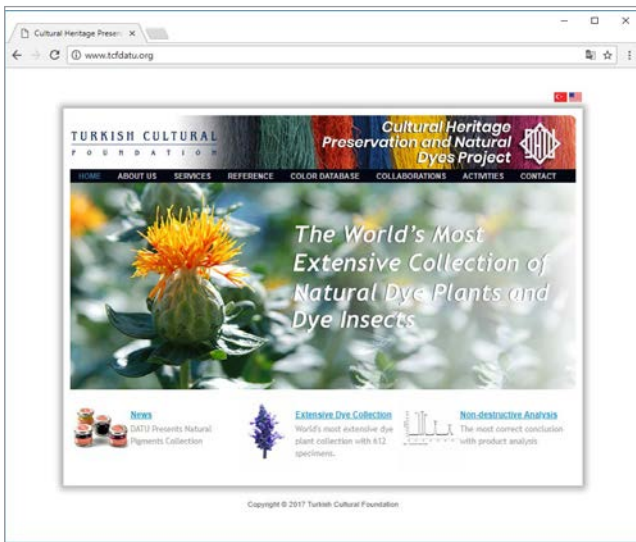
Cultural Heritage Preser ×

www.tcfdatu.org

TURKISH CULTURAL
F O U N D A T I O N

Cultural Heritage Preservation and Natural Dyes Project

HOME ABOUT US SERVICES REFERENCE COLOR DATABASE COLLABORATIONS ACTIVITIES CONTACT

The World's Most Extensive Collection of Natural Dye Plants and Dye Insects

News
DATU Presents Natural Pigments Collection

Extensive Dye Collection
World's most extensive dye plant collection with 612 specimens.

Non-destructive Analysis
The most correct conclusion with product analysis

Copyright © 2017 Turkish Cultural Foundation